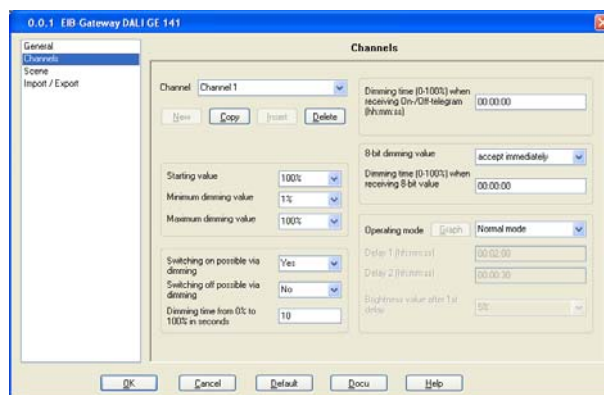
0.0.1 EIB Gateway DALI GE 141

General
Channels
Scene
Import / Export

Channels

Channel Channel 1

New Copy Insert Delete

Starting value 100%
Minimum dimming value 1%
Maximum dimming value 100%

Switching on possible via dimming Yes
Switching off possible via dimming No
Dimming time from 0% to 100% in seconds 10

Dimming time (0-100%) when receiving On-/Off-telegram (hh:mm:ss) 00:00:00

8-bit dimming value accept immediately
Dimming time (0-100%) when receiving 8-bit value 00:00:00

Operating mode Graph Normal mode
Delay 1 (hh:mm:ss) 00:02:00
Delay 2 (hh:mm:ss) 00:00:30
Brightness value after 1st delay 50%

OK Cancel Default Docu Help